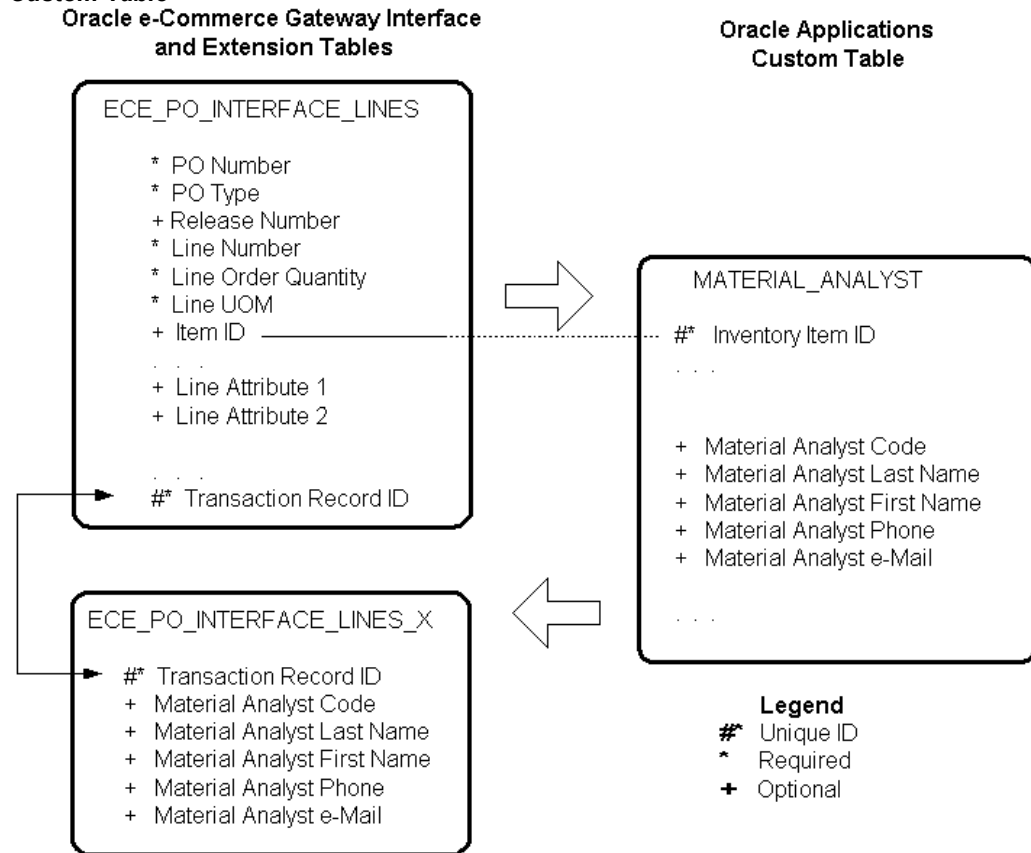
Custom Table
Oracle e-Commerce Gateway Interface and Extension Tables

Oracle Applications Custom Table

ECE_PO_INTERFACE_LINES

* PO Number
* PO Type
+ Release Number
* Line Number
* Line Order Quantity
* Line UOM
+ Item ID
. . .
+ Line Attribute 1
+ Line Attribute 2
. . .
#* Transaction Record ID

MATERIAL_ANALYST

#* Inventory Item ID
. . .
+ Material Analyst Code
+ Material Analyst Last Name
+ Material Analyst First Name
+ Material Analyst Phone
+ Material Analyst e-Mail
. . .

ECE_PO_INTERFACE_LINES_X

#* Transaction Record ID
+ Material Analyst Code
+ Material Analyst Last Name
+ Material Analyst First Name
+ Material Analyst Phone
+ Material Analyst e-Mail

Legend
#* Unique ID
* Required
+ Optional